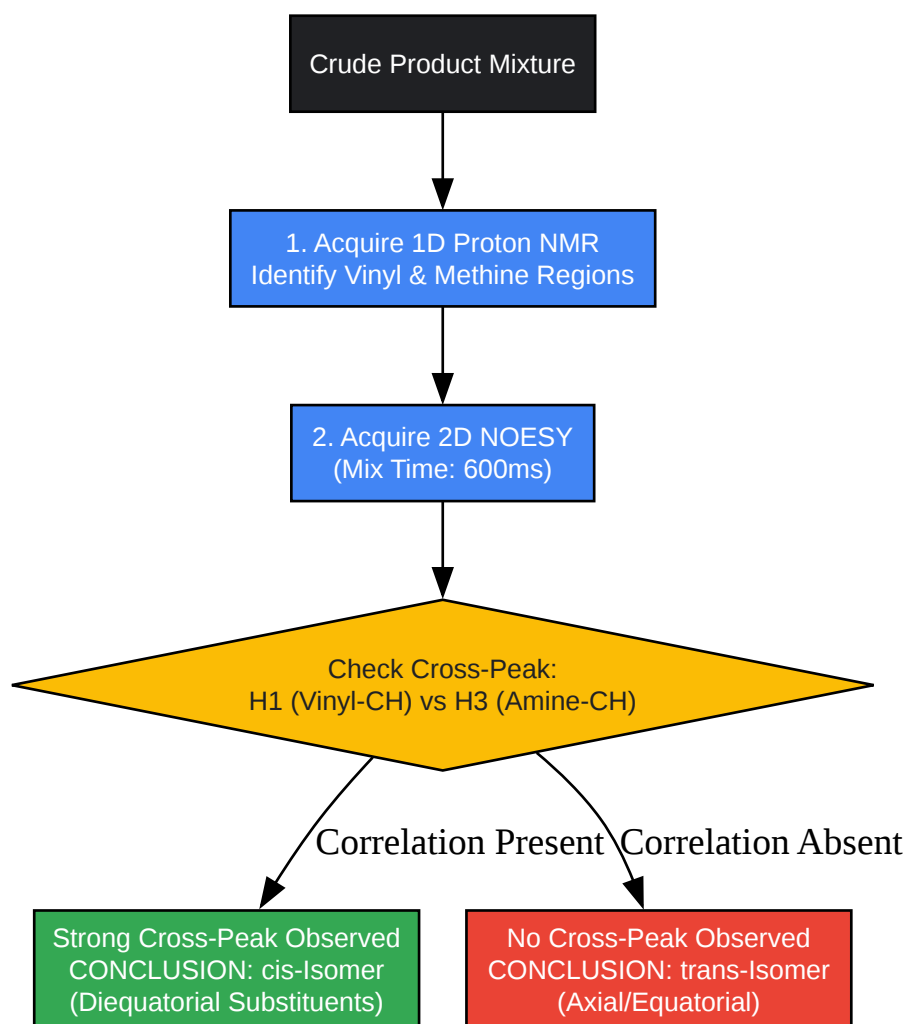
Crude Product Mixture

1. Acquire 1D Proton NMR
Identify Vinyl & Methine Regions

2. Acquire 2D NOESY
(Mix Time: 600ms)

Check Cross-Peak:
H1 (Vinyl-CH) vs H3 (Amine-CH)

Correlation Present

Correlation Absent

Strong Cross-Peak Observed
CONCLUSION: cis-Isomer
(Diequatorial Substituents)

No Cross-Peak Observed
CONCLUSION: trans-Isomer
(Axial/Equatorial)